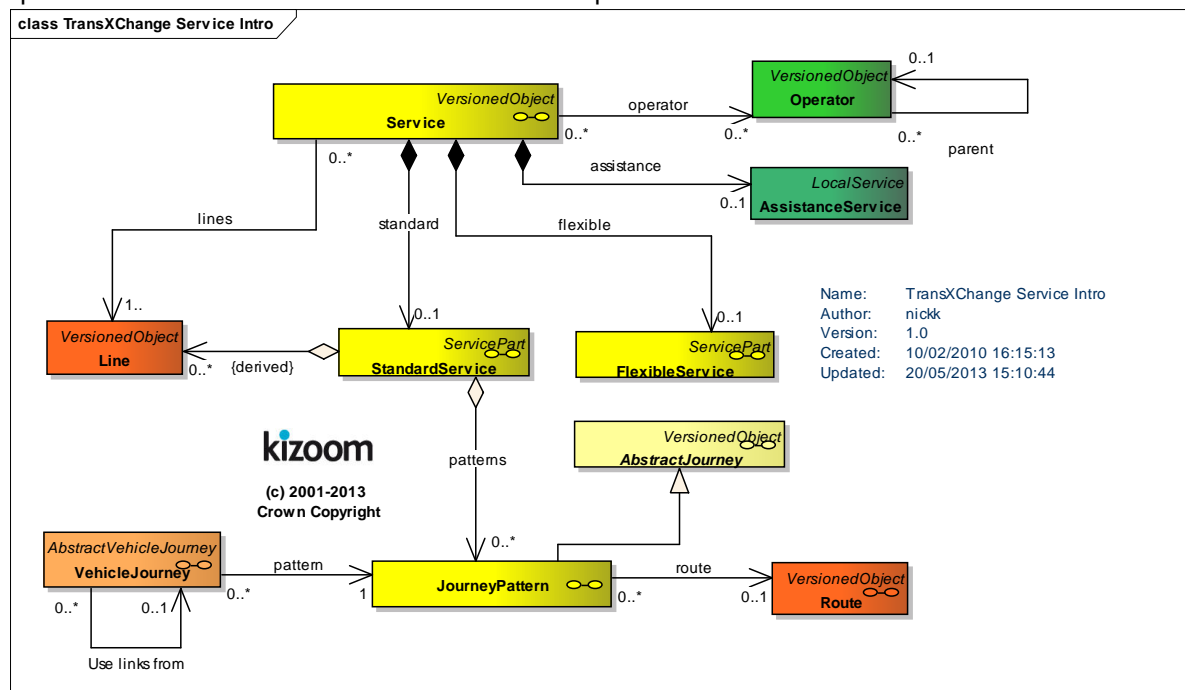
class TransXChange Service Intro

VersionedObject
Service

operator
0..*
0..*

VersionedObject
Operator
0..1
0..*
parent

0..*
assistance
LocalService
0..1
AssistanceService

lines
standard
flexible

Name: TransXChange Service Intro
Author: nickk
Version: 1.0
Created: 10/02/2010 16:15:13
Updated: 20/05/2013 15:10:44

1..
VersionedObject
Line
0..*
{derived}
0..1
ServicePart
StandardService
0..1
ServicePart
FlexibleService

kizoom
(c) 2001-2013
Crown Copyright

patterns

VersionedObject
AbstractJourney

AbstractVehicleJourney
VehicleJourney
pattern
0..*
1
0..*
JourneyPattern
route
0..*
0..1
VersionedObject
Route
0..*
0..1
Use links from